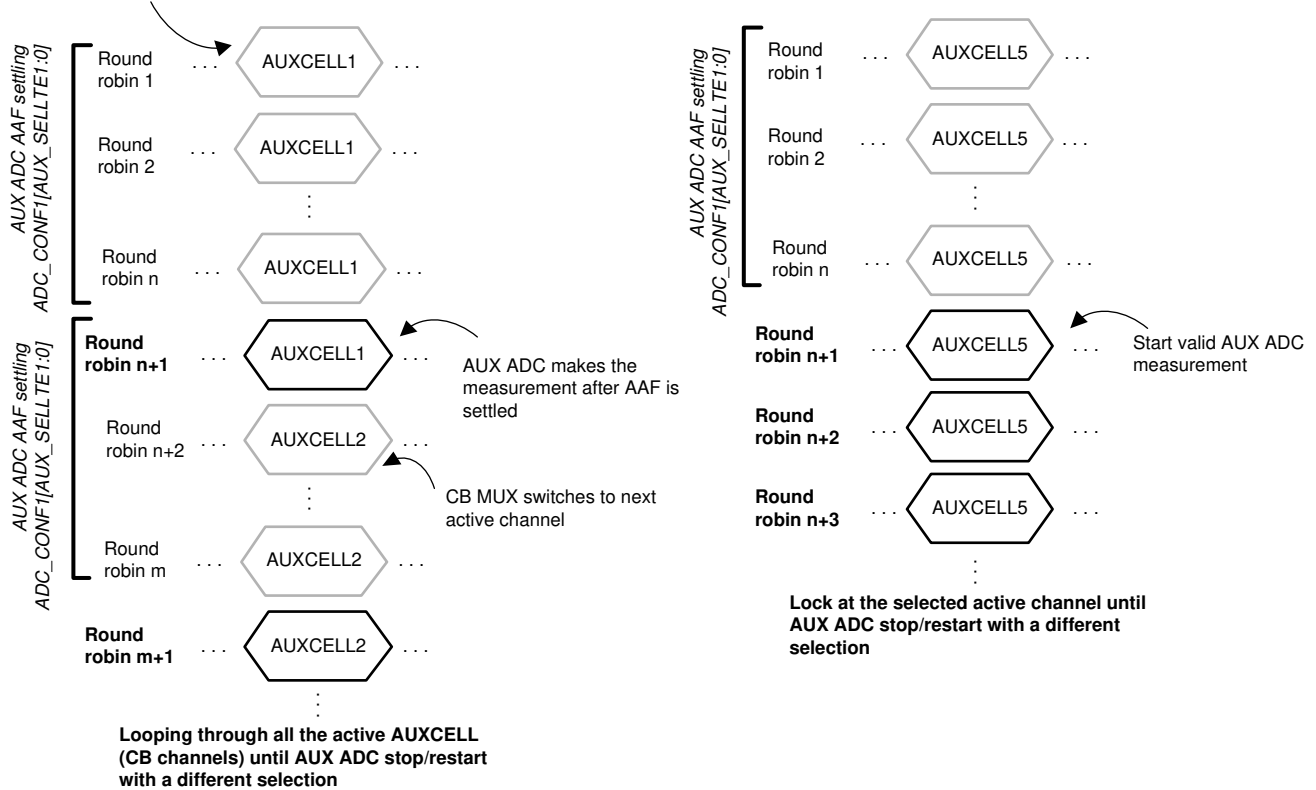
AUX ADC AAF settling
ADC_CONF1[AUX_SELLTE1:0]

Round robin 1 . . . AUXCELL1 . . .

Round robin 2 . . . AUXCELL1 . . .

Round robin n . . . AUXCELL1 . . .

AUX ADC AAF settling
ADC_CONF1[AUX_SELLTE1:0]

**Round robin n+1** . . . AUXCELL1 . . .

AUX ADC makes the measurement after AAF is settled

Round robin n+2 . . . AUXCELL2 . . .

CB MUX switches to next active channel

Round robin m . . . AUXCELL2 . . .

**Round robin m+1** . . . AUXCELL2 . . .

**Looping through all the active AUXCELL (CB channels) until AUX ADC stop/restart with a different selection**

AUX ADC AAF settling
ADC_CONF1[AUX_SELLTE1:0]

Round robin 1 . . . AUXCELL5 . . .

Round robin 2 . . . AUXCELL5 . . .

Round robin n . . . AUXCELL5 . . .

**Round robin n+1** . . . AUXCELL5 . . .

Start valid AUX ADC measurement

**Round robin n+2** . . . AUXCELL5 . . .

**Round robin n+3** . . . AUXCELL5 . . .

**Lock at the selected active channel until AUX ADC stop/restart with a different selection**